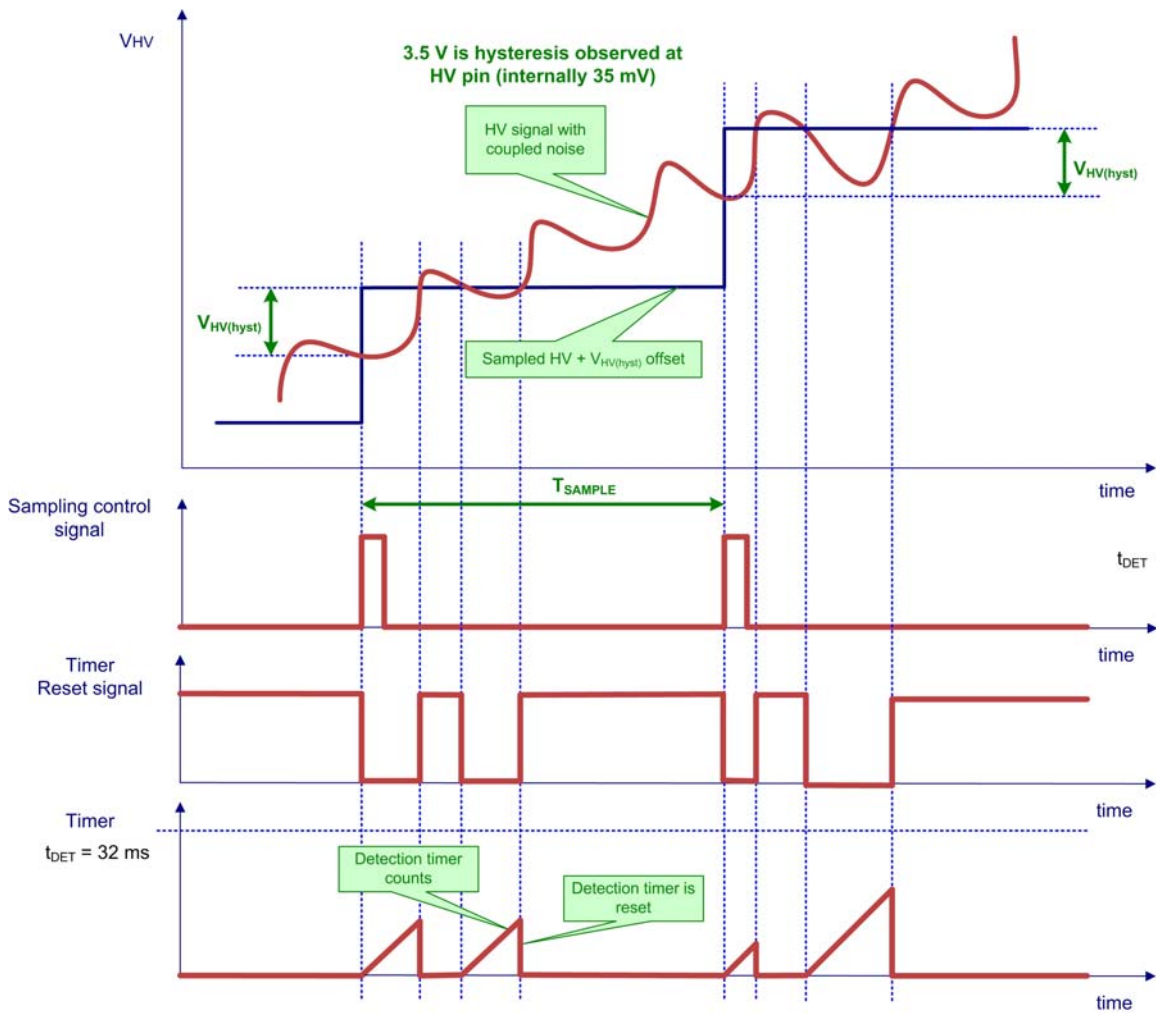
$V_{HV}$

3.5 V is hysteresis observed at HV pin (internally 35 mV)

HV signal with coupled noise

$V_{HV(hyst)}$

$V_{HV(hyst)}$

Sampled HV + $V_{HV(hyst)}$ offset

time

$T_{SAMPLE}$

Sampling control signal

$t_{DET}$

time

Timer Reset signal

time

Timer

$t_{DET}$ = 32 ms

Detection timer counts

Detection timer is reset

time